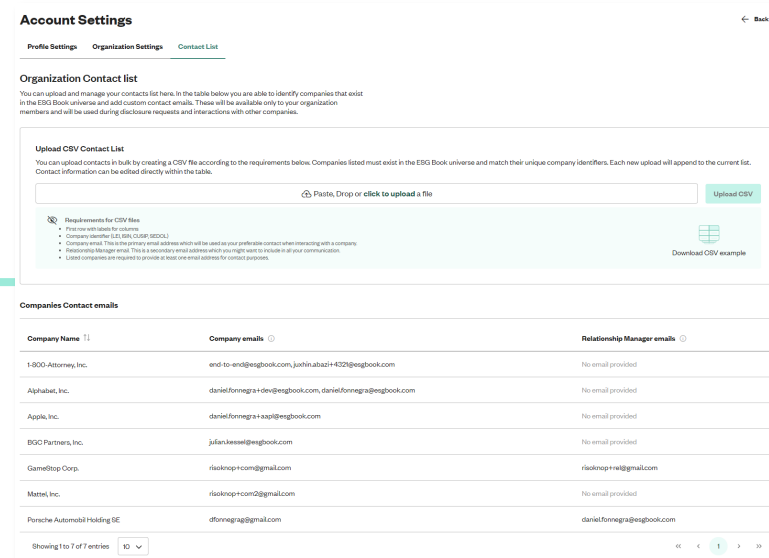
Account Settings

Back

Profile Settings Organization Settings Contact List

Organization Contact list

You can upload and manage your contacts list here. In the table below you are able to identify companies that exist in the ESG Book universe and add custom contact emails. These will be available only to your organization members and will be used during disclosure requests and interactions with other companies.

Upload CSV Contact List

You can upload contacts in bulk by creating a CSV file according to the requirements below. Companies listed must exist in the ESG Book universe and match their unique company identifiers. Each new upload will append to the current list. Contact information can be edited directly within the table.

Paste, Drop or click to upload a file

Upload CSV

Requirements for CSV files
- First row with labels for columns:
- Company identifier (LEI, ISIN, CUSIP, SEDOL)
- Company email. This is the primary email address which will be used as your preferable contact when interacting with a company.
- Relationship Manager email. This is a secondary email address which you might want to include in all your communication.
- Listed companies are required to provide at least one email address for contact purposes.

Download CSV example

Companies Contact emails

| Company Name | Company emails | Relationship Manager emails |
|---|---|---|
| 1-800-Attorney, Inc. | end-to-end@esgbook.com, juxhin.abazi+4321@esgbook.com | No email provided |
| Alphabet, Inc. | daniel.fonnegra+dev@esgbook.com, daniel.fonnegra@esgbook.com | No email provided |
| Apple, Inc. | daniel.fonnegra+aapl@esgbook.com | No email provided |
| BGC Partners, Inc. | julian.kessel@esgbook.com | No email provided |
| GameStop Corp. | risoknop+com@gmail.com | risoknop+rel@gmail.com |
| Mattel, Inc. | risoknop+com2@gmail.com | No email provided |
| Porsche Automobil Holding SE | dfonnegrag@gmail.com | daniel.fonnegra@esgbook.com |

Showing 1 to 7 of 7 entries 10

« ‹ 1 › »